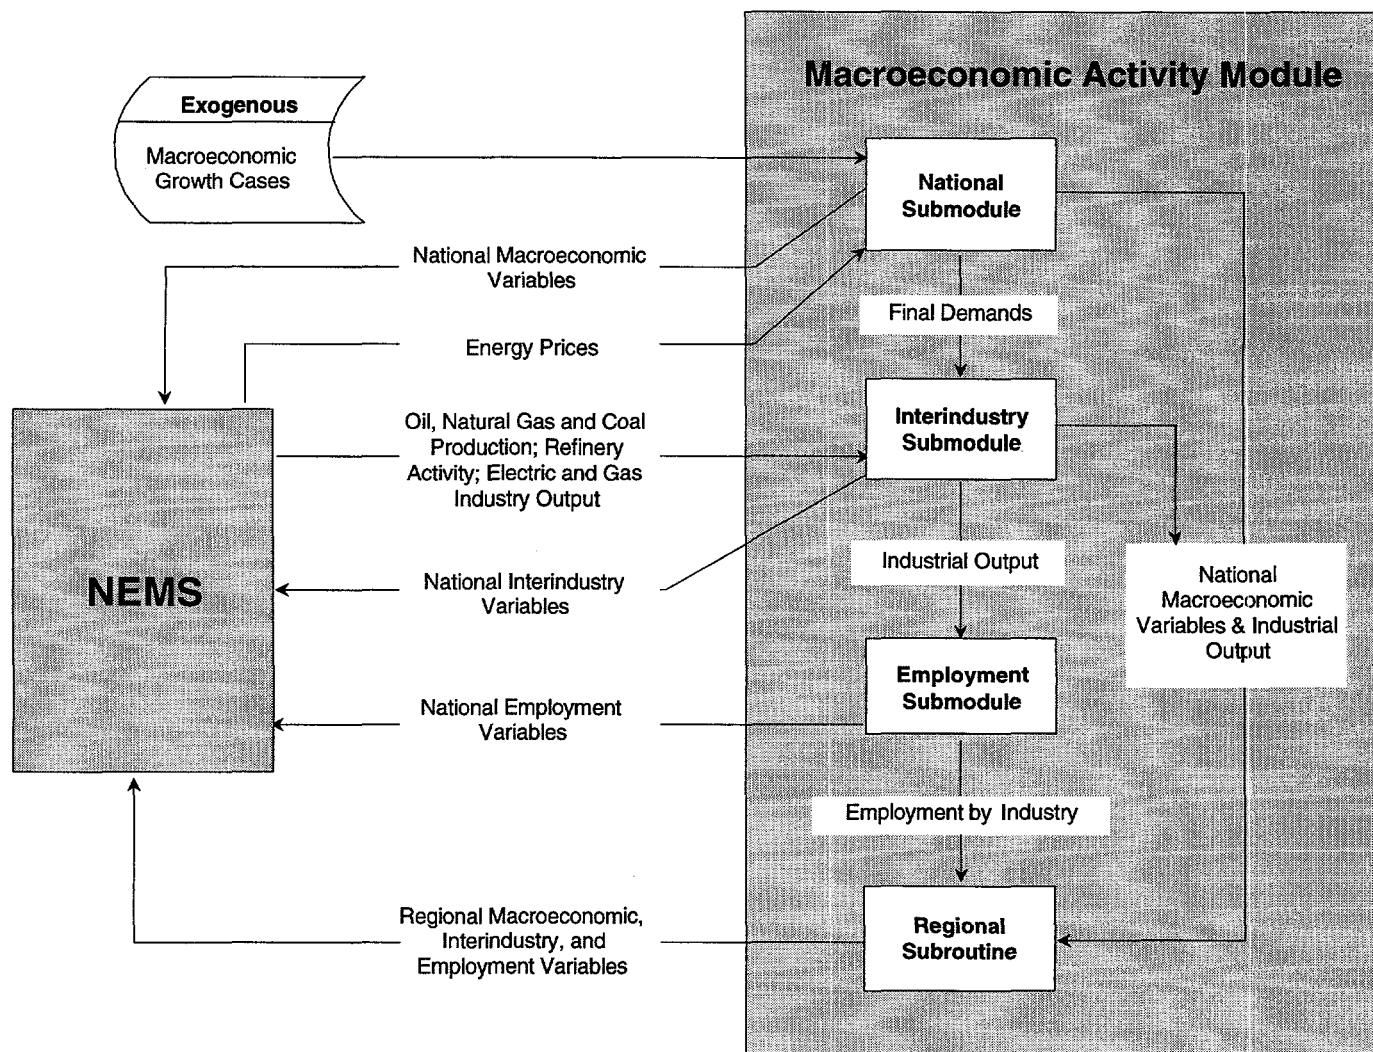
Macroeconomic Activity Module

Exogenous

Macroeconomic Growth Cases

National Submodule

National Macroeconomic Variables

Energy Prices

Final Demands

Interindustry Submodule

Oil, Natural Gas and Coal Production; Refinery Activity; Electric and Gas Industry Output

NEMS

National Interindustry Variables

Industrial Output

National Macroeconomic Variables & Industrial Output

Employment Submodule

National Employment Variables

Employment by Industry

Regional Macroeconomic, Interindustry, and Employment Variables

Regional Subroutine